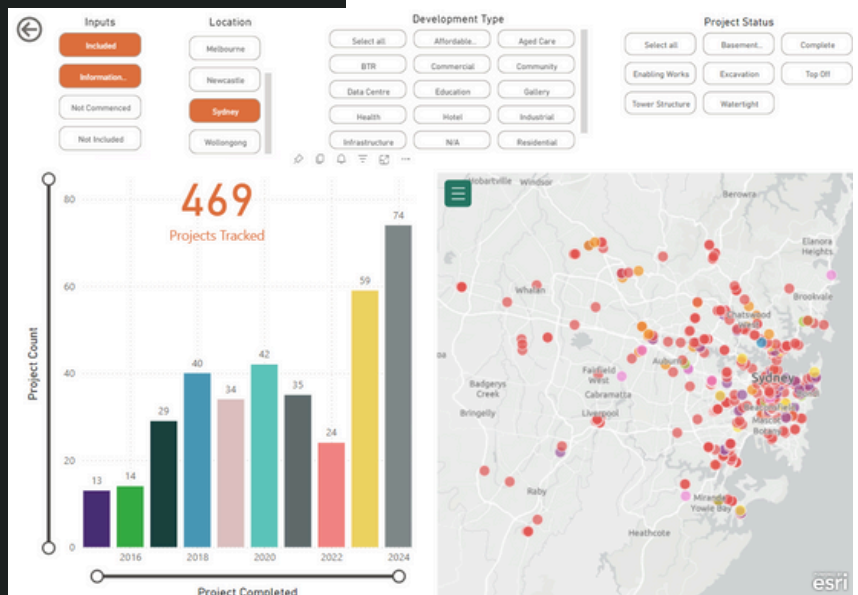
Inputs

Included

Information...

Not Commenced

Not Included

Location

Melbourne

Newcastle

Sydney

Wollongong

Development Type

Select all

Affordable...

Aged Care

BTR

Commercial

Community

Data Centre

Education

Gallery

Health

Hotel

Industrial

Infrastructure

N/A

Residential

Project Status

Select all

Basement...

Complete

Enabling Works

Excavation

Top Off

Tower Structure

Watertight

469
Projects Tracked

Project Count

80

60

40

20

0

13

14

29

40

34

42

35

24

59

74

2016

2018

2020

2022

2024

Project Completed

Hobartville

Windsor

Berowra

Elanora Heights

Whalan

Brookvale

Chatswood

Fairfield West

Auburn

Badgerys Creek

Sydney

Cabramatta

Bringelly

Liverpool

Raby

Miranda

Yowie Bay

Heathcote

esri